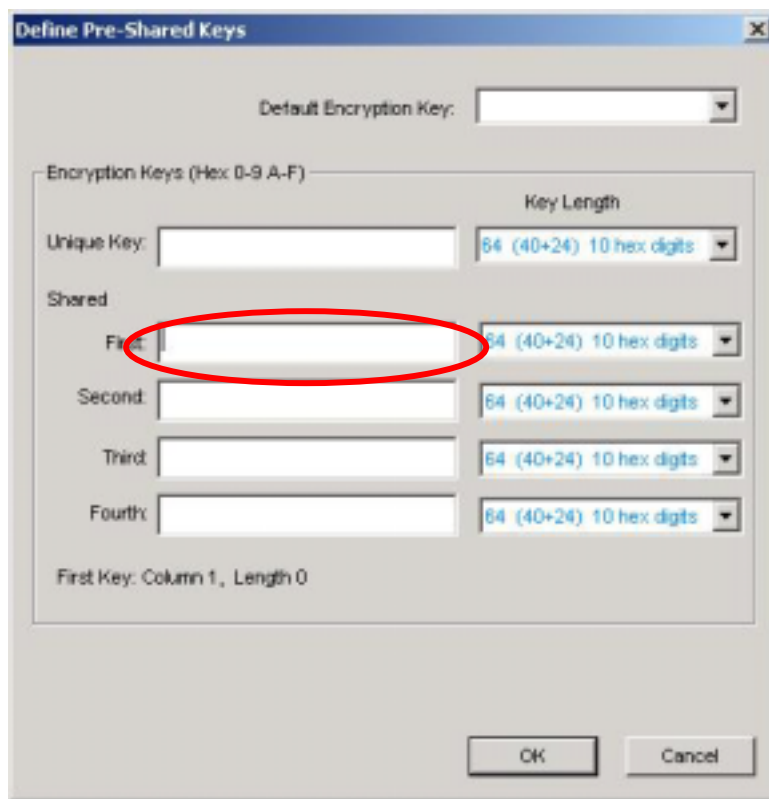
Define Pre-Shared Keys

Default Encryption Key:

Encryption Keys (Hex 0-9 A-F)

Key Length

Unique Key:

64 (40+24) 10 hex digits

Shared

First:

64 (40+24) 10 hex digits

Second:

64 (40+24) 10 hex digits

Third:

64 (40+24) 10 hex digits

Fourth:

64 (40+24) 10 hex digits

First Key: Column 1, Length 0

OK

Cancel